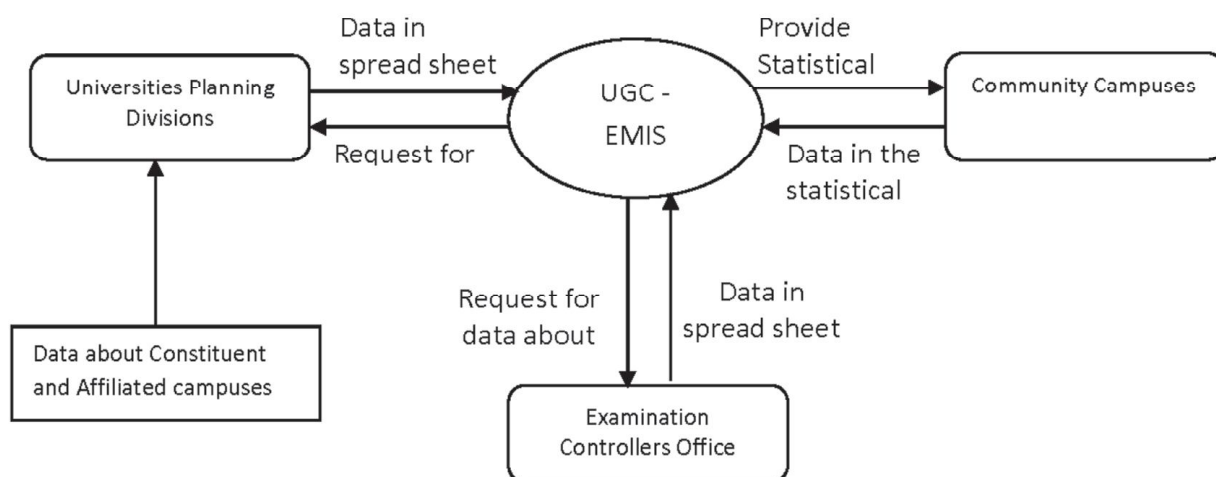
Universities Planning Divisions

Data in spread sheet

Request for

UGC - EMIS

Provide Statistical

Community Campuses

Data in the statistical

Request for data about

Data in spread sheet

Data about Constituent and Affiliated campuses

Examination Controllers Office